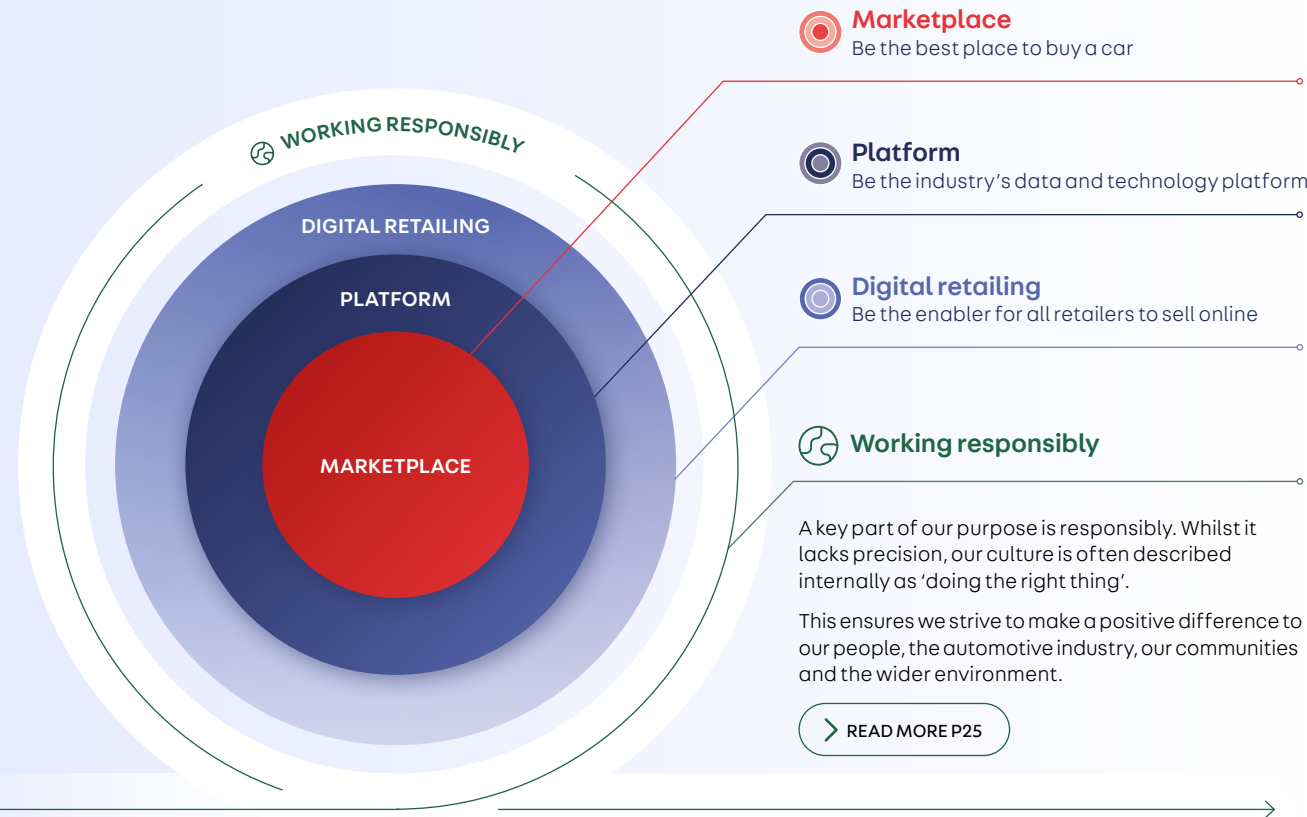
WORKING RESPONSIBLY

DIGITAL RETAILING

PLATFORM

MARKETPLACE

Marketplace
Be the best place to buy a car

Platform
Be the industry's data and technology platform

Digital retailing
Be the enabler for all retailers to sell online

Working responsibly

A key part of our purpose is responsibly. Whilst it lacks precision, our culture is often described internally as 'doing the right thing'.

This ensures we strive to make a positive difference to our people, the automotive industry, our communities and the wider environment.

READ MORE P25